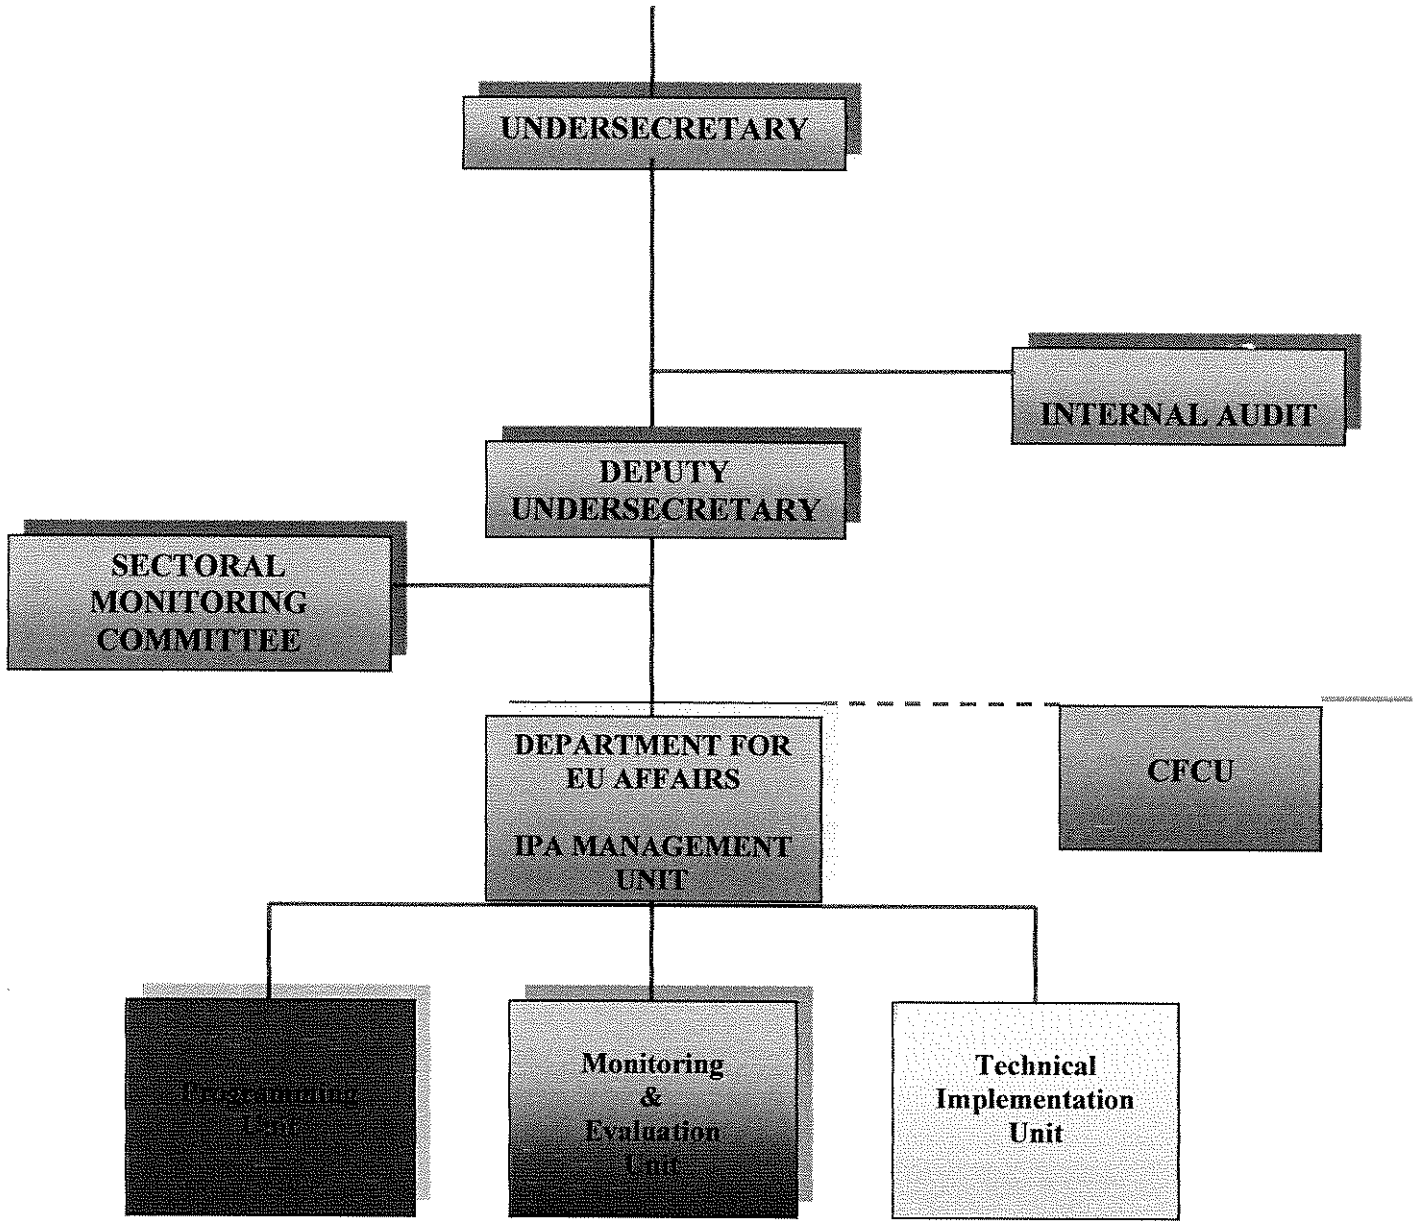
UNDERSECRETARY

INTERNAL AUDIT

DEPUTY UNDERSECRETARY

SECTORAL MONITORING COMMITTEE

DEPARTMENT FOR EU AFFAIRS

IPA MANAGEMENT UNIT

CFCU

Programming Unit

Monitoring & Evaluation Unit

Technical Implementation Unit